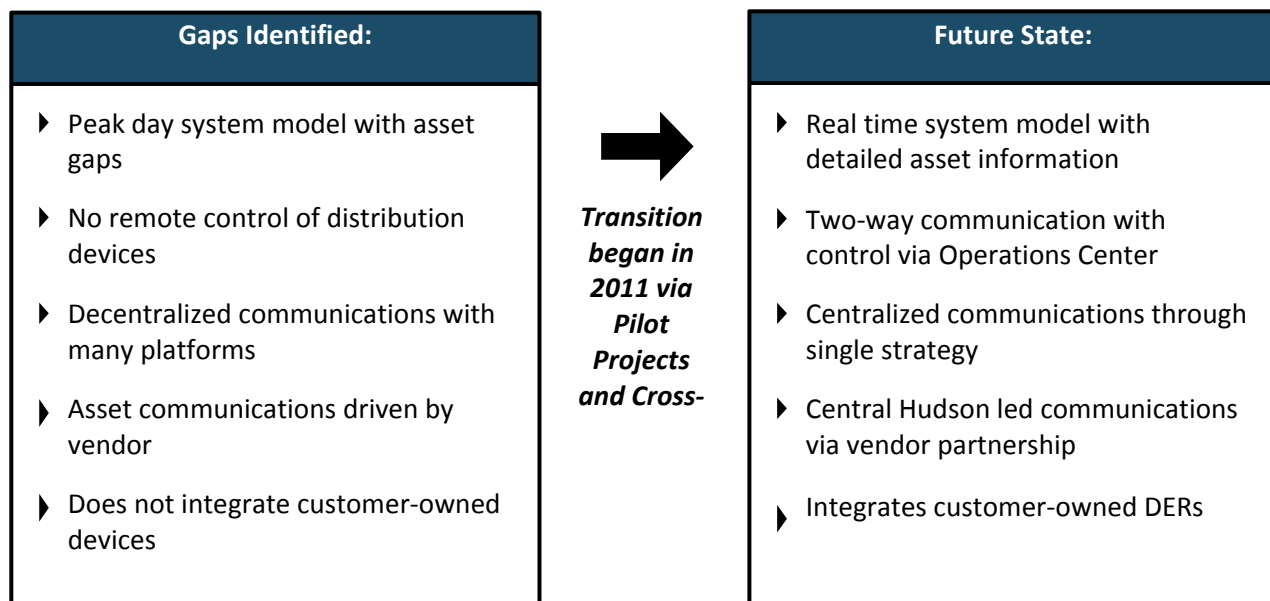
Gaps Identified:

- Peak day system model with asset gaps
- No remote control of distribution devices
- Decentralized communications with many platforms
- Asset communications driven by vendor
- Does not integrate customer-owned devices

Transition began in 2011 via Pilot Projects and Cross-

Future State:

- Real time system model with detailed asset information
- Two-way communication with control via Operations Center
- Centralized communications through single strategy
- Central Hudson led communications via vendor partnership
- Integrates customer-owned DERs